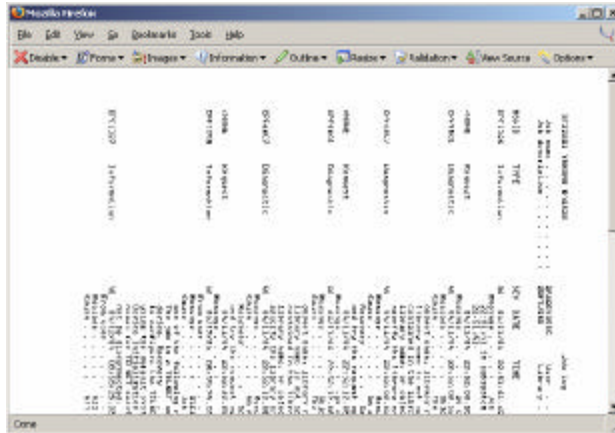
Mozilla Firefox

File Edit View Go Bookmarks Tools Help

Disable▾ Forms▾ Images▾ Information▾ Outline▾ Resize▾ Validation▾ View Source Options▾

Done

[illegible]

Job name . . . . . . . : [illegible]
Job description . . . . : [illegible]

MSGID TYPE
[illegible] Information
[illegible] Diagnostic
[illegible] Request
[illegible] Diagnostic
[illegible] Diagnostic
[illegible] Request
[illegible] Information
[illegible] Information

Job Log

SEV DATE TIME
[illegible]